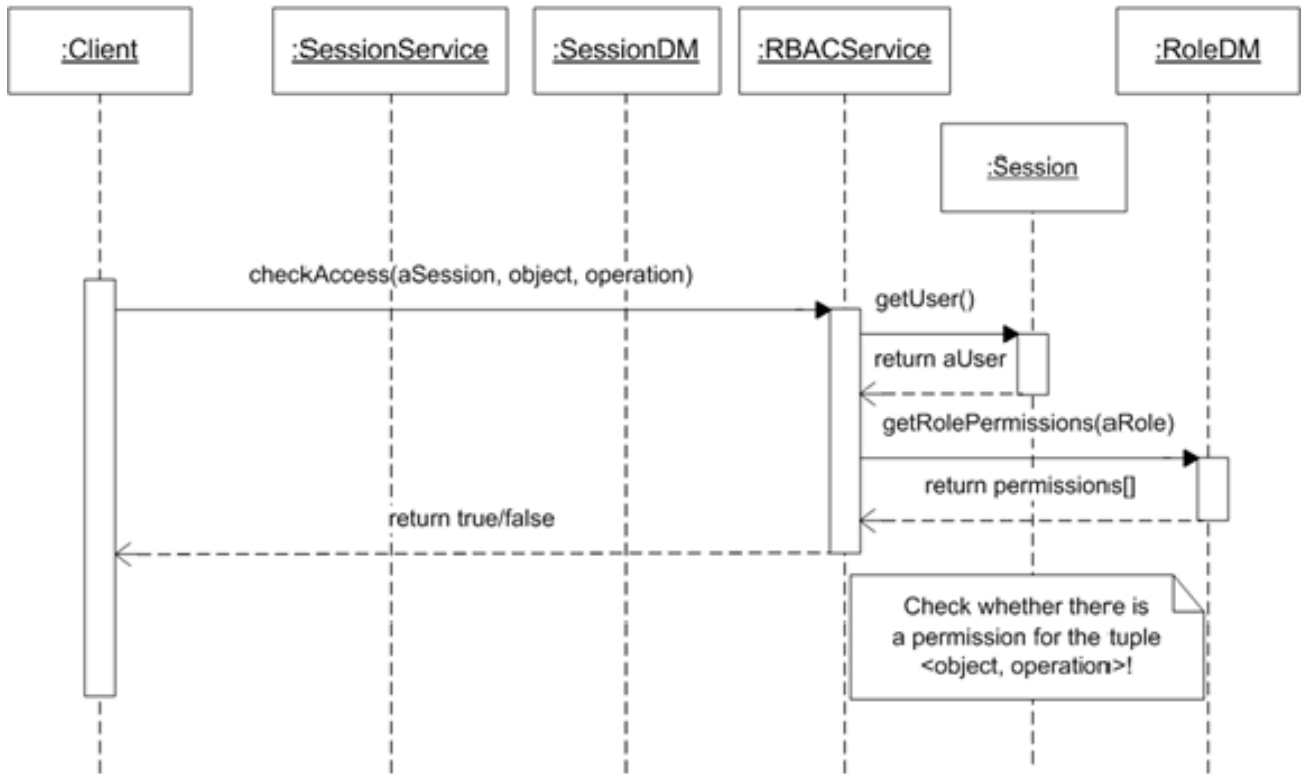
:Client

:SessionService

:SessionDM

:RBACService

:RoleDM

:Session

checkAccess(aSession, object, operation)

getUser()

return aUser

getRolePermissions(aRole)

return permissions[]

return true/false

Check whether there is a permission for the tuple <object, operation>!